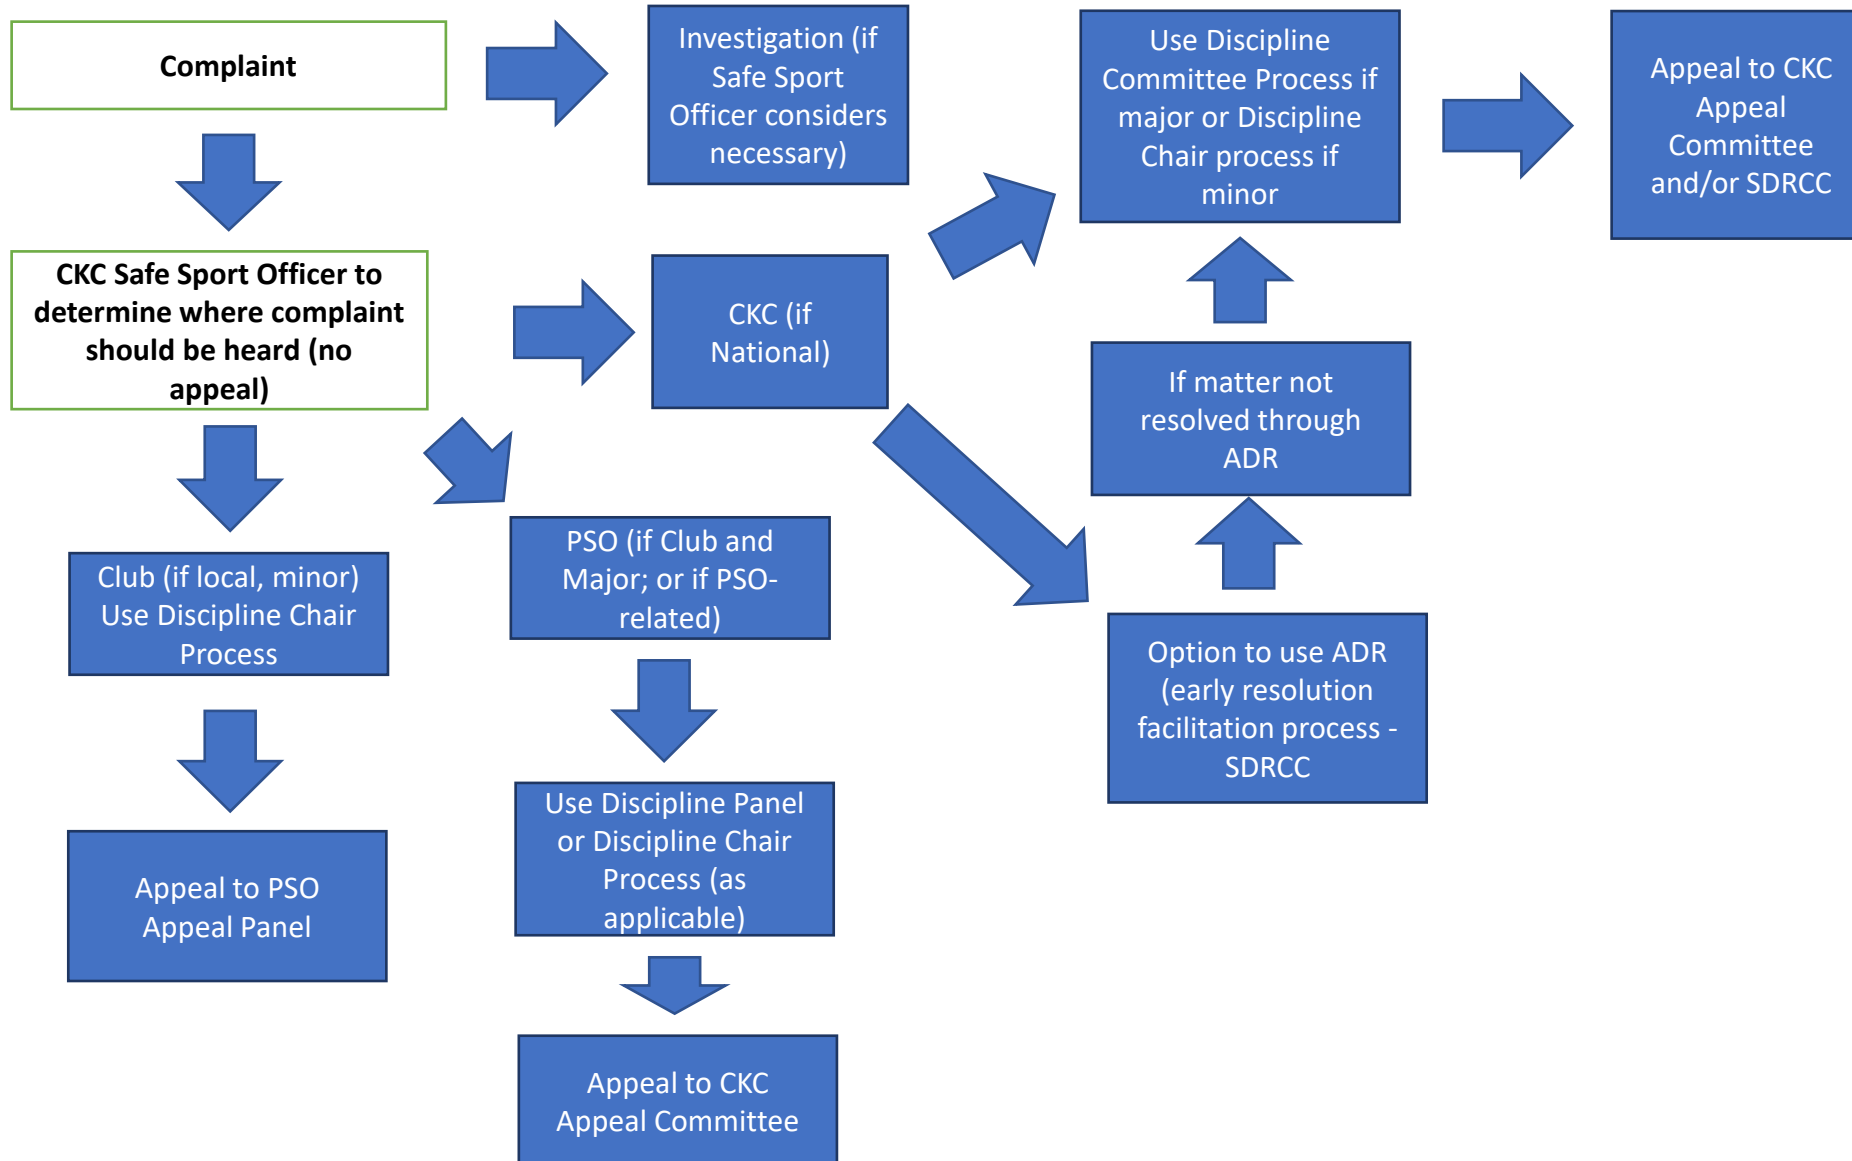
Complaint

Investigation (if Safe Sport Officer considers necessary)

Use Discipline Committee Process if major or Discipline Chair process if minor

Appeal to CKC Appeal Committee and/or SDRCC

CKC Safe Sport Officer to determine where complaint should be heard (no appeal)

CKC (if National)

If matter not resolved through ADR

Club (if local, minor) Use Discipline Chair Process

PSO (if Club and Major; or if PSO-related)

Option to use ADR (early resolution facilitation process - SDRCC

Appeal to PSO Appeal Panel

Use Discipline Panel or Discipline Chair Process (as applicable)

Appeal to CKC Appeal Committee